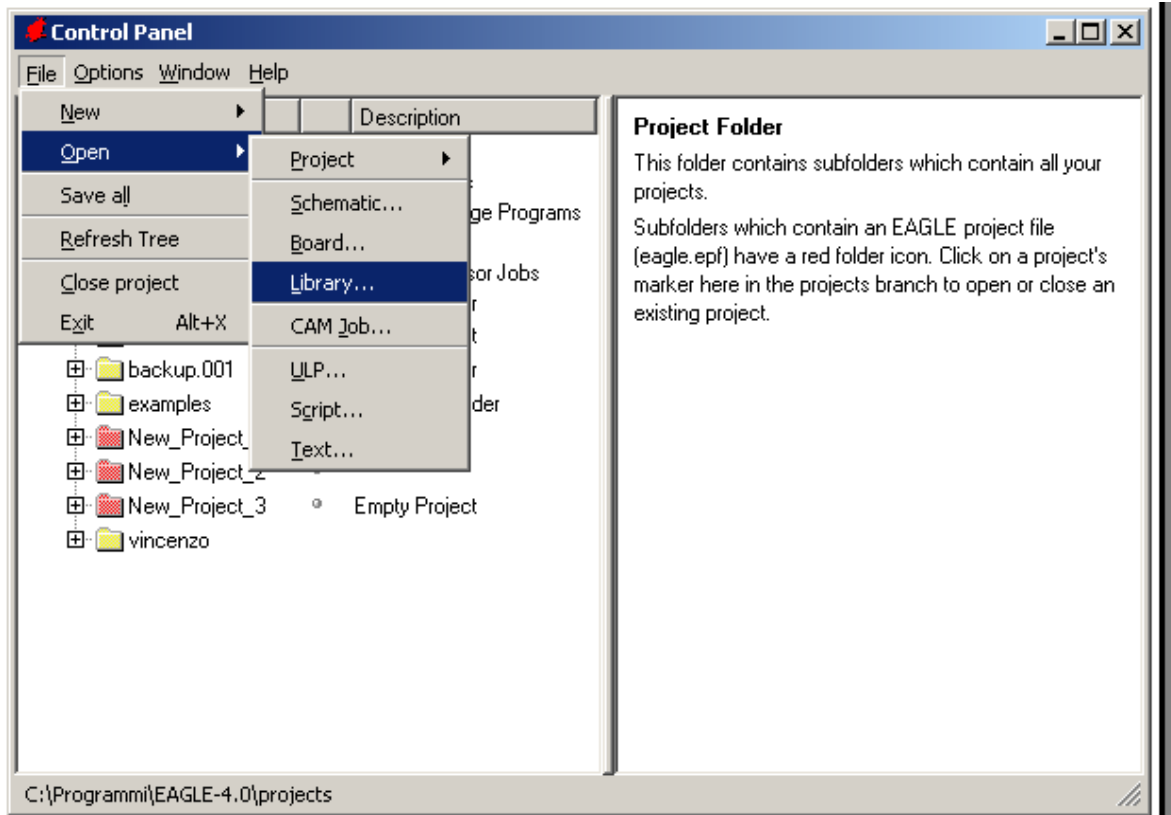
Control Panel

File Options Window Help

New
Open
Save all
Refresh Tree
Close project
Exit Alt+X

Project
Schematic...
Board...
Library...
CAM Job...
ULP...
Script...
Text...

Description
ge Programs
sor Jobs
r
t
r
der

backup.001
examples
New_Project_
New_Project_2
New_Project_3 Empty Project
vincenzo

Project Folder

This folder contains subfolders which contain all your projects.

Subfolders which contain an EAGLE project file (eagle.epf) have a red folder icon. Click on a project's marker here in the projects branch to open or close an existing project.

C:\Programmi\EAGLE-4.0\projects